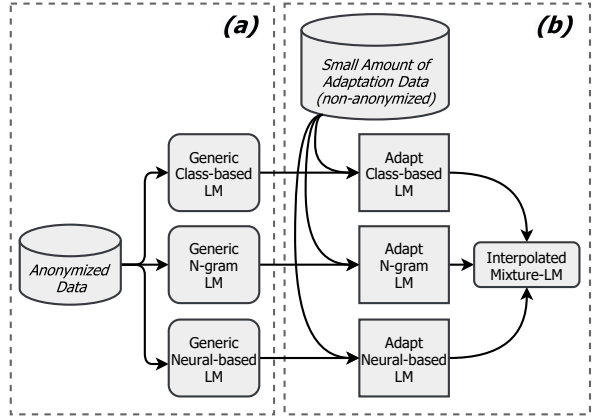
(a)

(b)

Small Amount of Adaptation Data (non-anonymized)

Generic Class-based LM

Adapt Class-based LM

Anonymized Data

Generic N-gram LM

Adapt N-gram LM

Interpolated Mixture-LM

Generic Neural-based LM

Adapt Neural-based LM